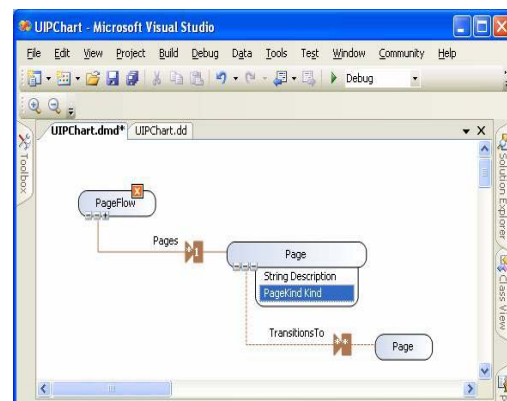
UIPChart - Microsoft Visual Studio

File Edit View Project Build Debug Data Tools Test Window Community Help

Debug

UIPChart.dmd* UIPChart.dd

Toolbox

Solution Explorer

Class View

PageFlow

Pages

Page

String Description

PageKind Kind

TransitionsTo

Page